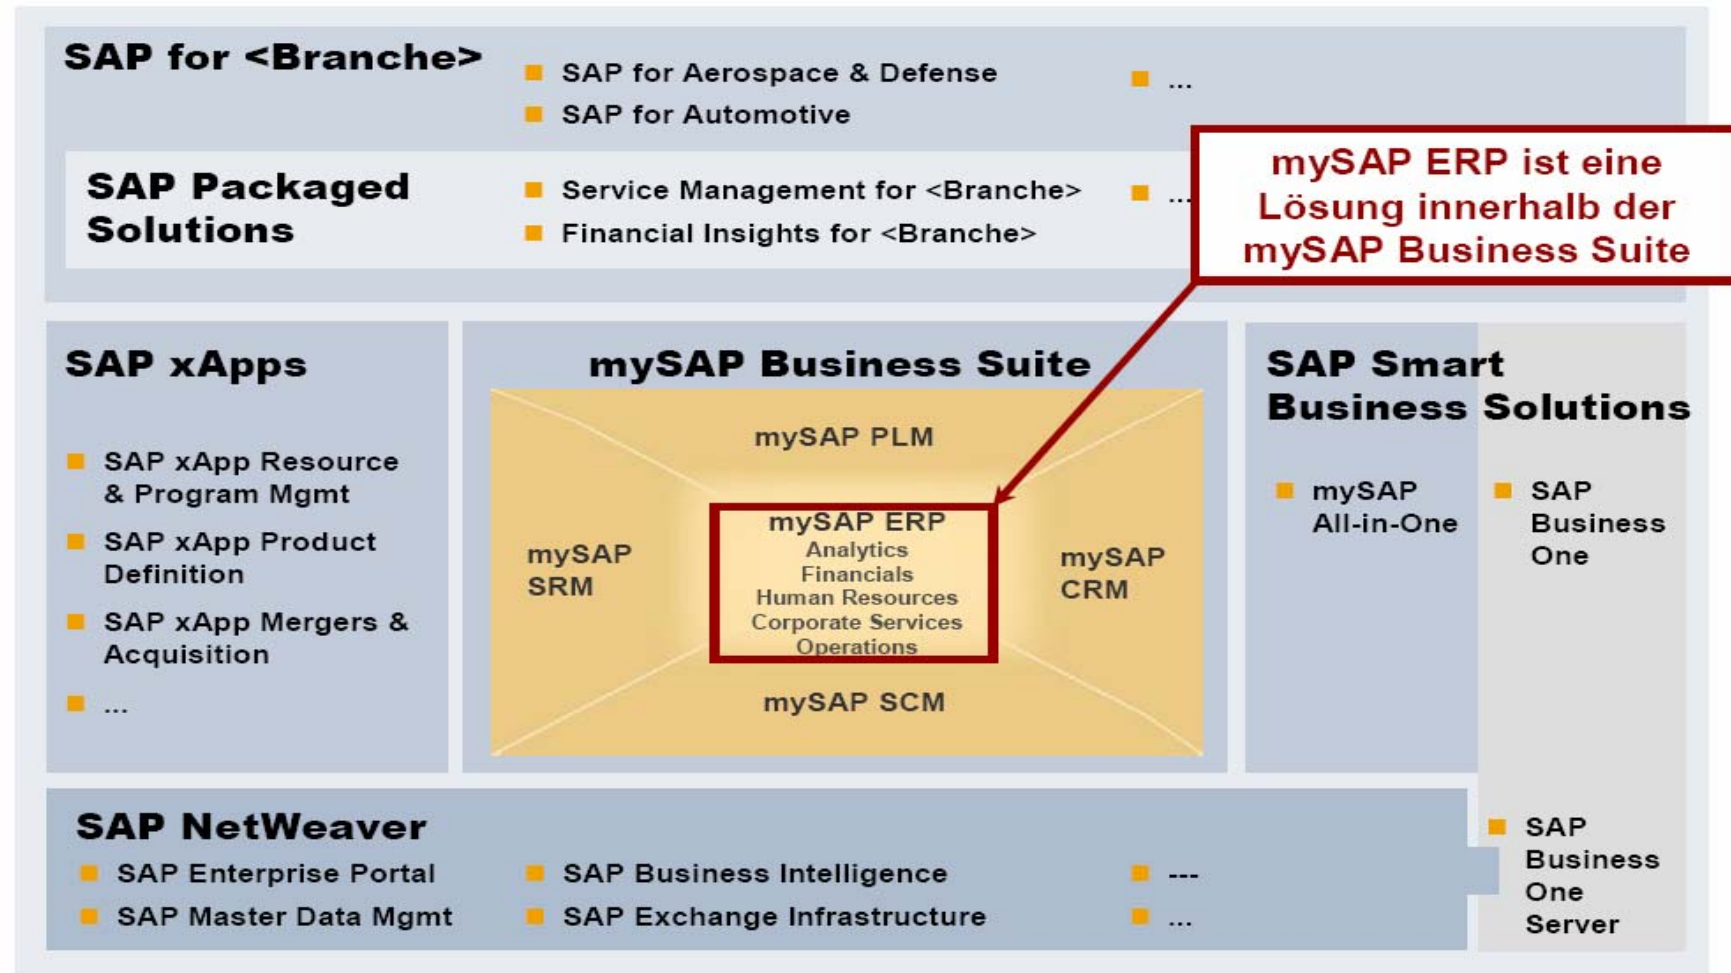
SAP for <Branche>

SAP for Aerospace & Defense
SAP for Automotive
...

SAP Packaged Solutions

Service Management for <Branche>
Financial Insights for <Branche>
...

mySAP ERP ist eine Lösung innerhalb der mySAP Business Suite

SAP xApps

SAP xApp Resource & Program Mgmt
SAP xApp Product Definition
SAP xApp Mergers & Acquisition
...

mySAP Business Suite

mySAP PLM

mySAP SRM

mySAP ERP
Analytics
Financials
Human Resources
Corporate Services
Operations

mySAP CRM

mySAP SCM

SAP Smart Business Solutions

mySAP All-in-One
SAP Business One

SAP NetWeaver

SAP Enterprise Portal
SAP Master Data Mgmt
SAP Business Intelligence
SAP Exchange Infrastructure
---
...

SAP Business One Server